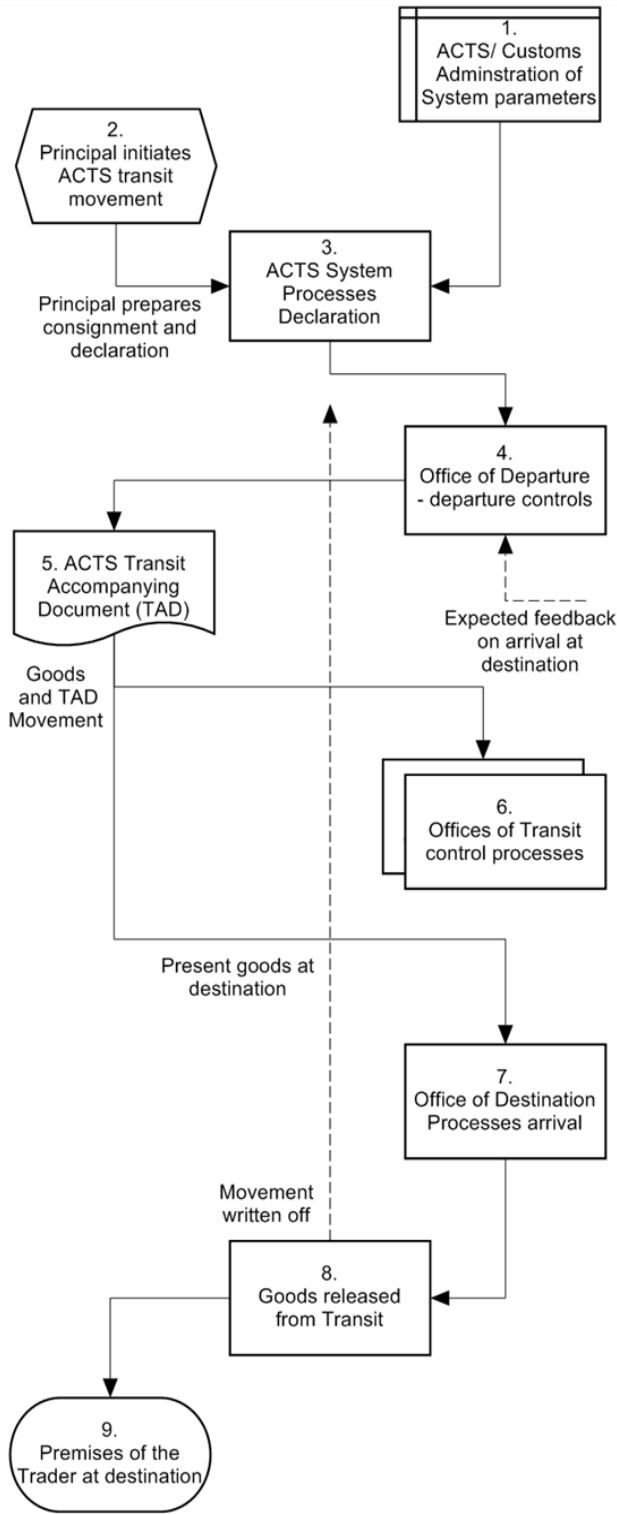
1.
ACTS/ Customs Adminstration of System parameters

2.
Principal initiates ACTS transit movement

3.
ACTS System Processes Declaration

Principal prepares consignment and declaration

4.
Office of Departure - departure controls

5. ACTS Transit Accompanying Document (TAD)

Expected feedback on arrival at destination

Goods and TAD Movement

6.
Offices of Transit control processes

Present goods at destination

7.
Office of Destination Processes arrival

Movement written off

8.
Goods released from Transit

9.
Premises of the Trader at destination